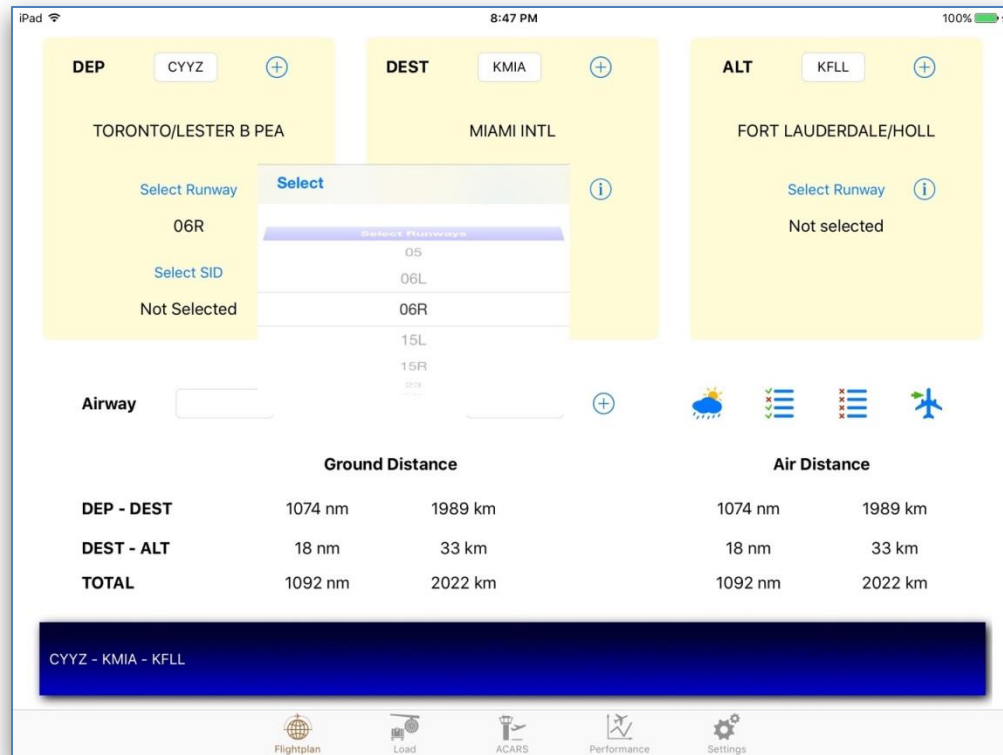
iPad 8:47 PM 100%

DEP CYYZ

TORONTO/LESTER B PEA

Select Runway

06R

Select SID

Not Selected

DEST KMIA

MIAMI INTL

ALT KFLL

FORT LAUDERDALE/HOLL

Select Runway

Not selected

Select

Select Runways

05

06L

06R

15L

15R

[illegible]

Airway

Ground Distance

Air Distance

| | | | | |
|---|---|---|---|---|
| DEP - DEST | 1074 nm | 1989 km | 1074 nm | 1989 km |
| DEST - ALT | 18 nm | 33 km | 18 nm | 33 km |
| TOTAL | 1092 nm | 2022 km | 1092 nm | 2022 km |

CYYZ - KMIA - KFLL

Flightplan Load ACARS Performance Settings